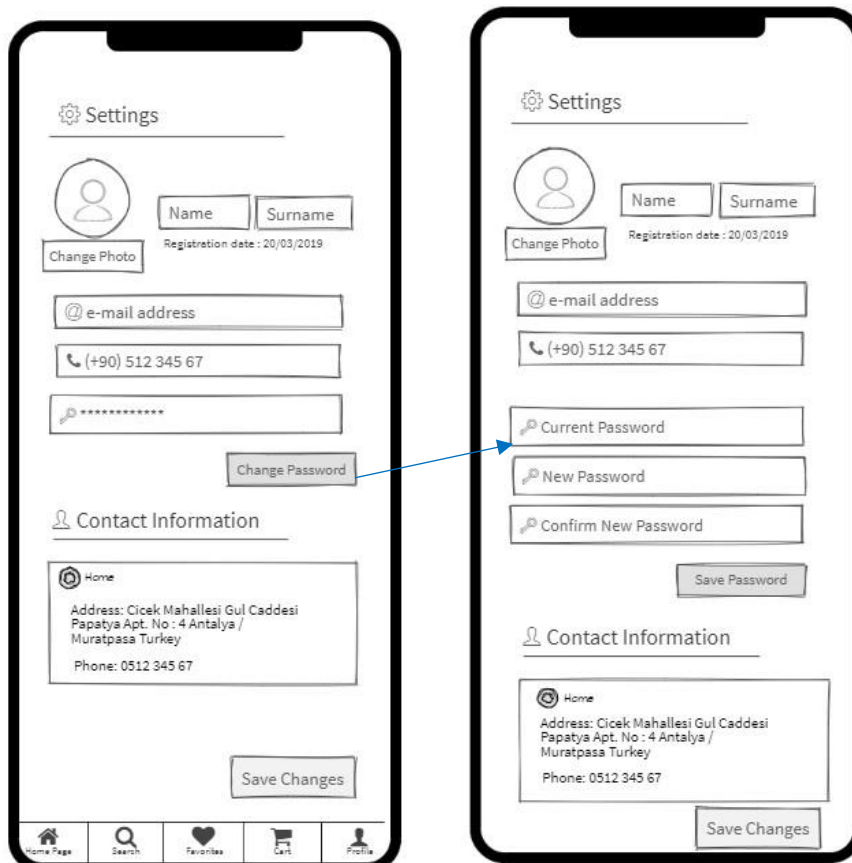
Settings

Name
Surname
Change Photo
Registration date : 20/03/2019

e-mail address
(+90) 512 345 67
************
Change Password

Contact Information

Home
Address: Cicek Mahallesi Gul Caddesi Papatya Apt. No : 4 Antalya / Muratpasa Turkey
Phone: 0512 345 67

Save Changes

Home Page
Search
Favorites
Cart
Profile

Settings

Name
Surname
Change Photo
Registration date : 20/03/2019

e-mail address
(+90) 512 345 67

Current Password
New Password
Confirm New Password
Save Password

Contact Information

Home
Address: Cicek Mahallesi Gul Caddesi Papatya Apt. No : 4 Antalya / Muratpasa Turkey
Phone: 0512 345 67

Save Changes